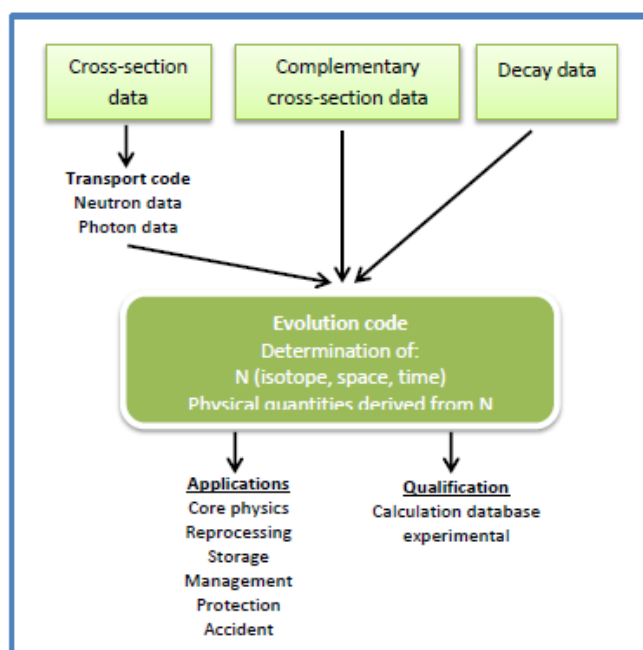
Cross-section data

Complementary cross-section data

Decay data

Transport code
Neutron data
Photon data

Evolution code
Determination of:
N (isotope, space, time)
Physical quantities derived from N

Applications
Core physics
Reprocessing
Storage
Management
Protection
Accident

Qualification
Calculation database
experimental